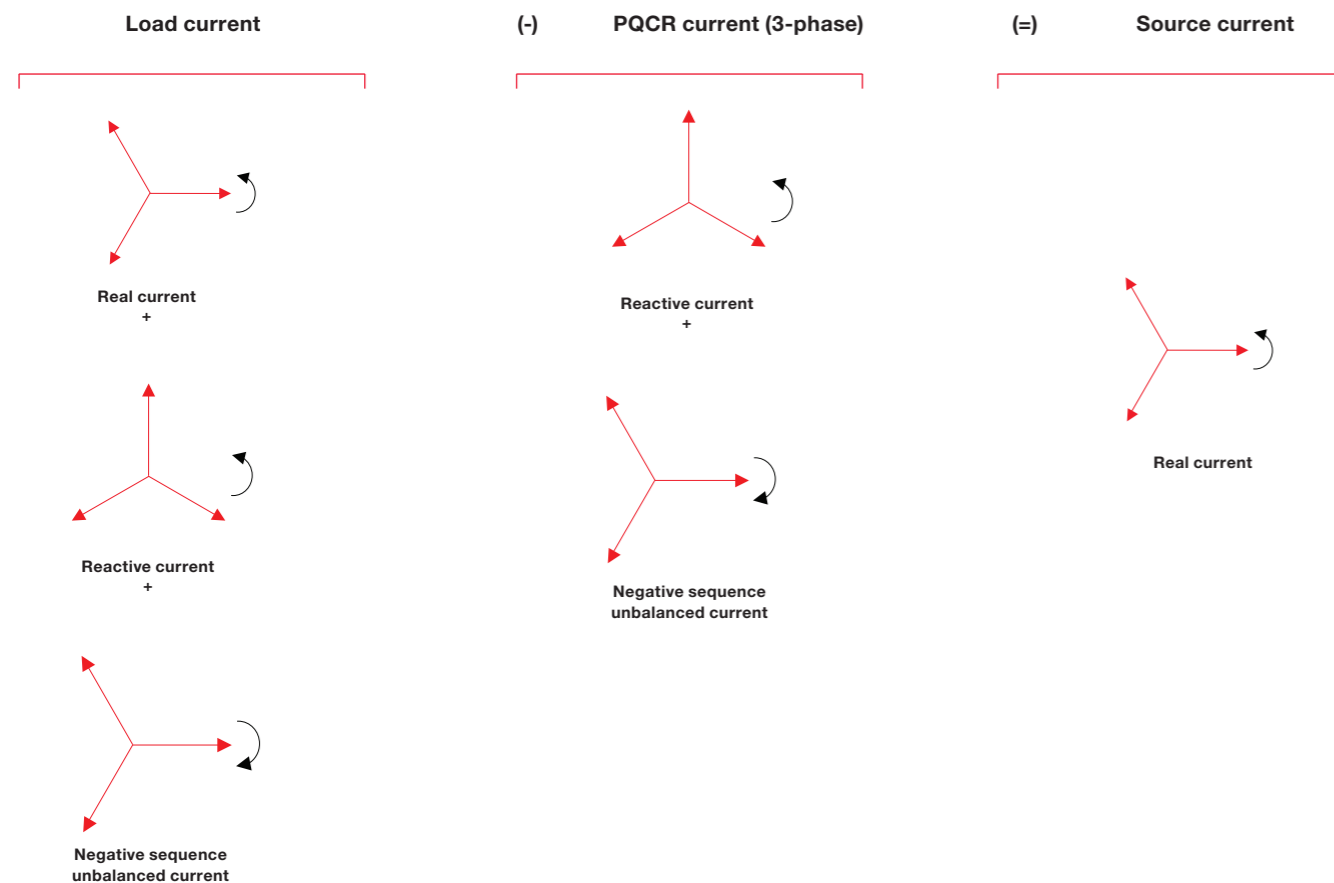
Load current

Real current
+

Reactive current
+

Negative sequence unbalanced current

(-)

PQCR current (3-phase)

Reactive current
+

Negative sequence unbalanced current

(=)

Source current

Real current